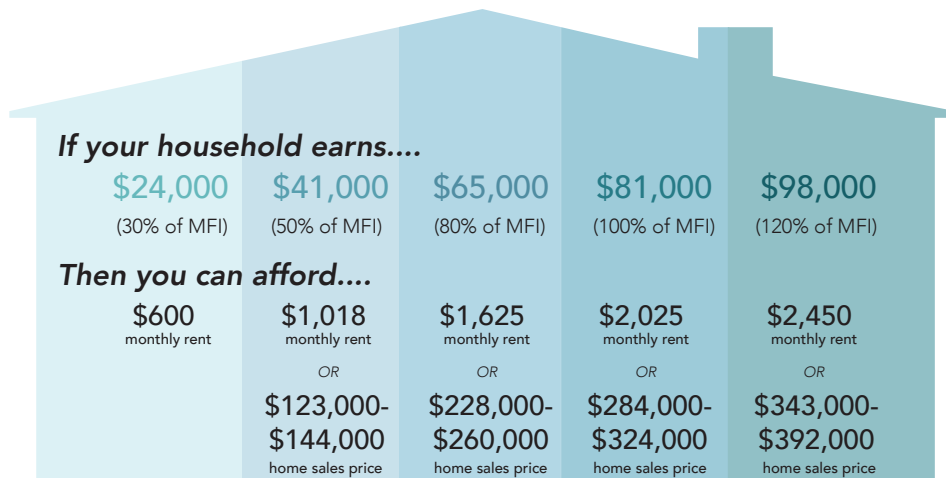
If your household earns....

| $24,000 | $41,000 | $65,000 | $81,000 | $98,000 |
|---|---|---|---|---|
| (30% of MFI) | (50% of MFI) | (80% of MFI) | (100% of MFI) | (120% of MFI) |

Then you can afford....

| $600 monthly rent | $1,018 monthly rent | $1,625 monthly rent | $2,025 monthly rent | $2,450 monthly rent |
|---|---|---|---|---|
| | OR | OR | OR | OR |
| | $123,000-$144,000 home sales price | $228,000-$260,000 home sales price | $284,000-$324,000 home sales price | $343,000-$392,000 home sales price |